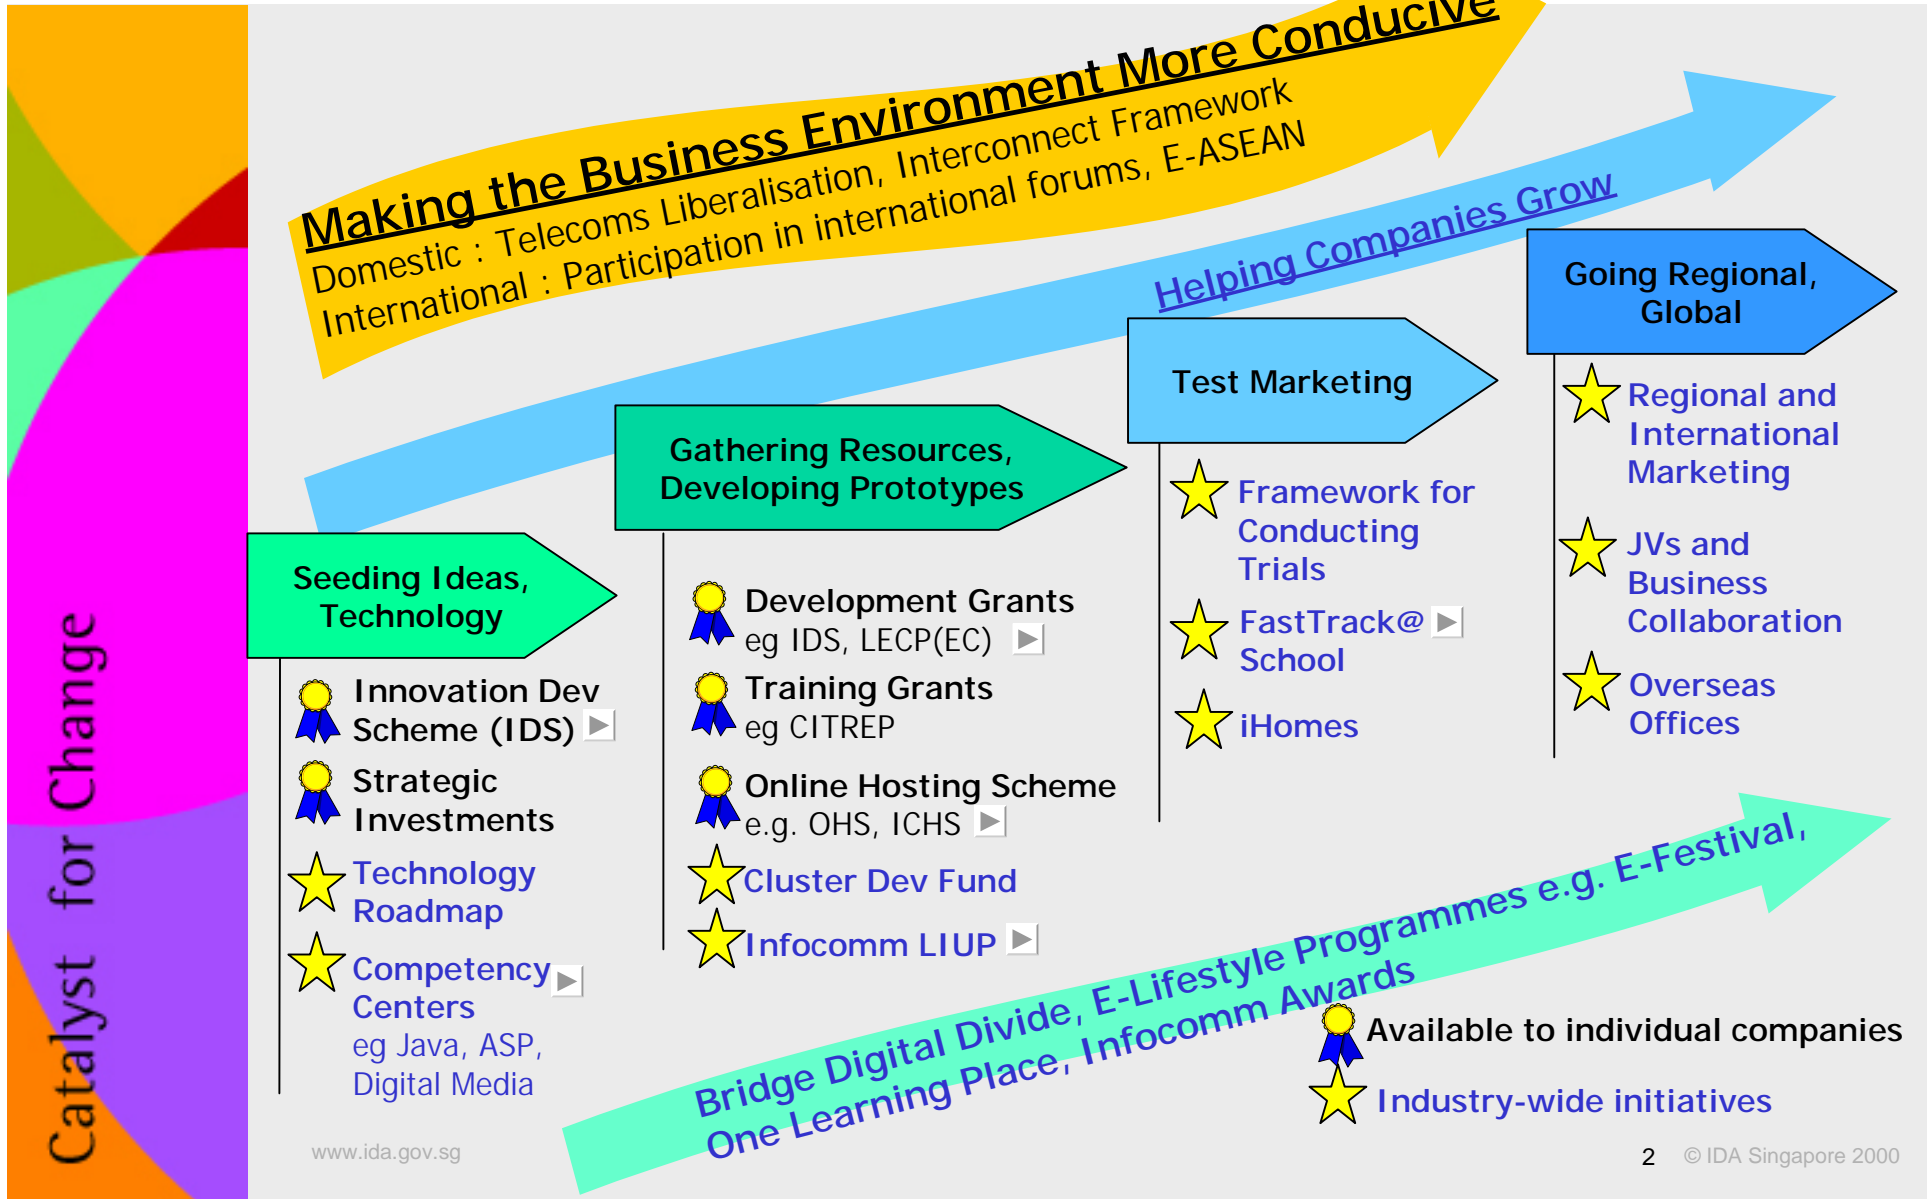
Catalyst for Change

Making the Business Environment More Conducive

Domestic : Telecoms Liberalisation, Interconnect Framework

International : Participation in international forums, E-ASEAN

Helping Companies Grow

Seeding Ideas, Technology

Innovation Dev Scheme (IDS)

Strategic Investments

Technology Roadmap

Competency Centers eg Java, ASP, Digital Media

Gathering Resources, Developing Prototypes

Development Grants eg IDS, LECP(EC)

Training Grants eg CITREP

Online Hosting Scheme e.g. OHS, ICHS

Cluster Dev Fund

Infocomm LIUP

Test Marketing

Framework for Conducting Trials

FastTrack@ School

iHomes

Going Regional, Global

Regional and International Marketing

JVs and Business Collaboration

Overseas Offices

Bridge Digital Divide, E-Lifestyle Programmes e.g. E-Festival, One Learning Place, Infocomm Awards

Available to individual companies

Industry-wide initiatives

www.ida.gov.sg

2 © IDA Singapore 2000